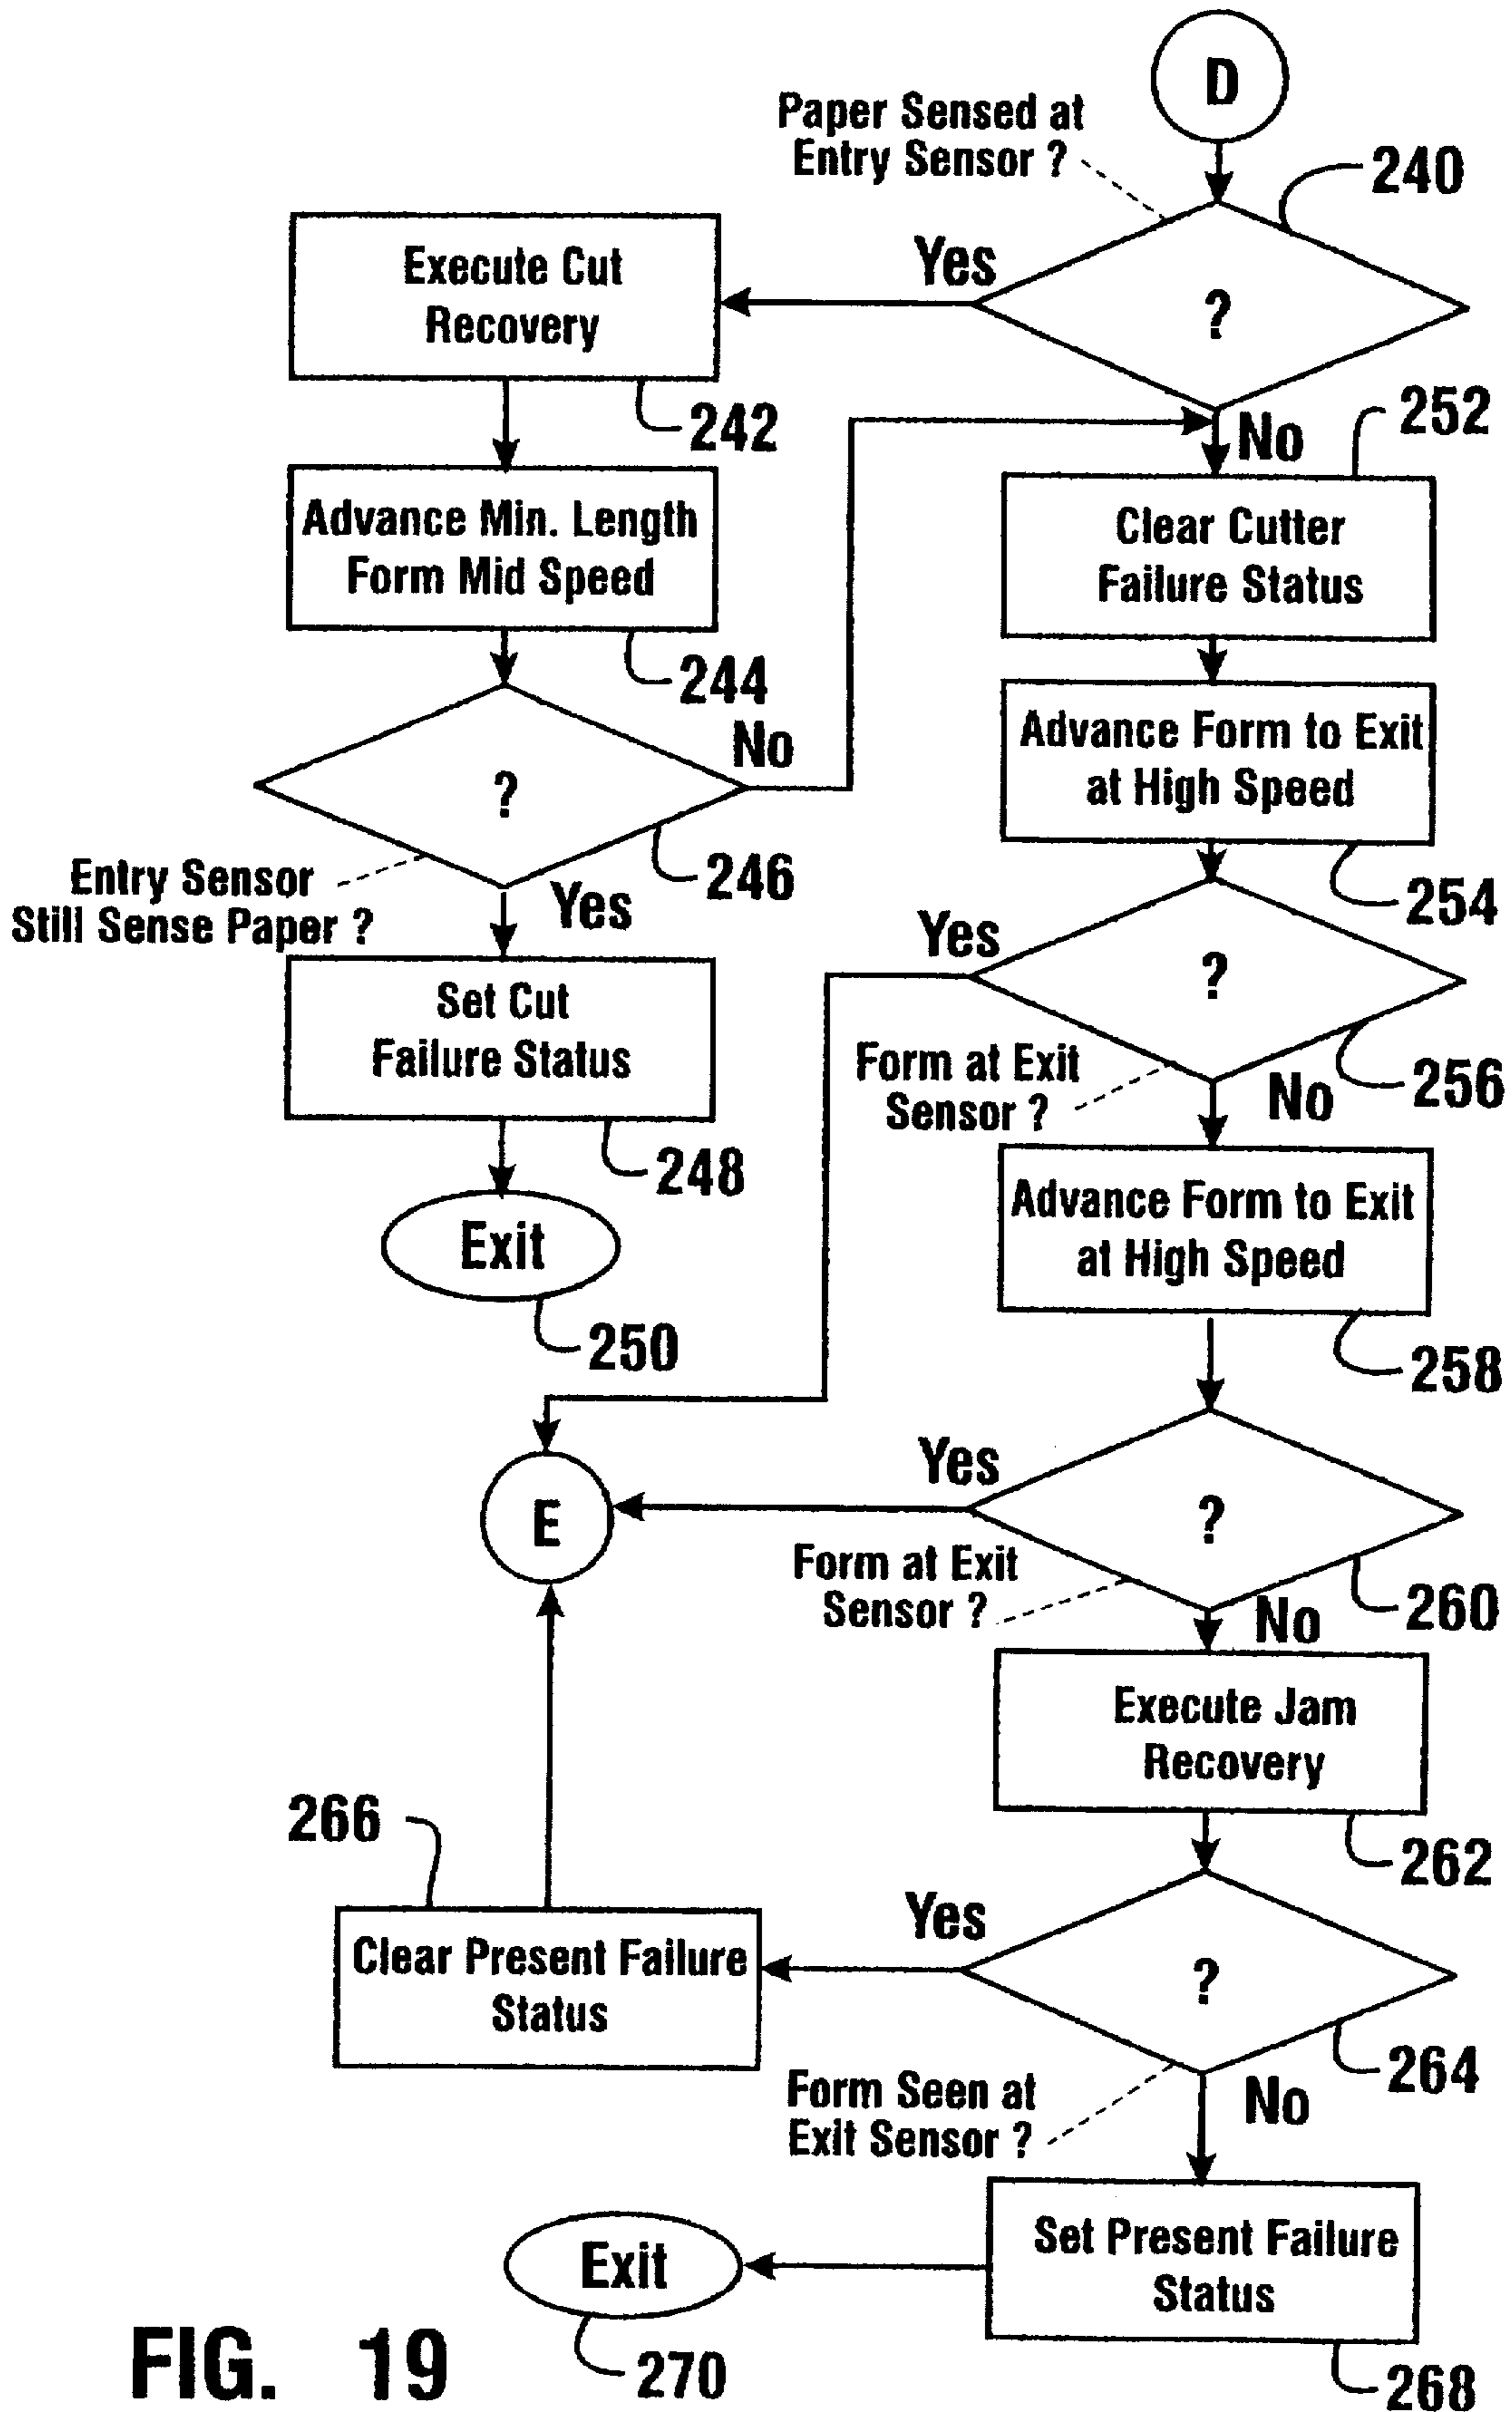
D

Paper Sensed at Entry Sensor ?

240

Yes

?

Execute Cut Recovery

242

No

252

Clear Cutter Failure Status

Advance Min. Length Form Mid Speed

244

No

?

Advance Form to Exit at High Speed

246

Entry Sensor Still Sense Paper ?

Yes

254

Yes

?

Set Cut Failure Status

Form at Exit Sensor ?

256

No

248

Advance Form to Exit at High Speed

Exit

250

258

Yes

E

?

Form at Exit Sensor ?

260

No

Execute Jam Recovery

266

262

Yes

Clear Present Failure Status

?

264

Form Seen at Exit Sensor ?

No

Set Present Failure Status

Exit

FIG. 19

270

268